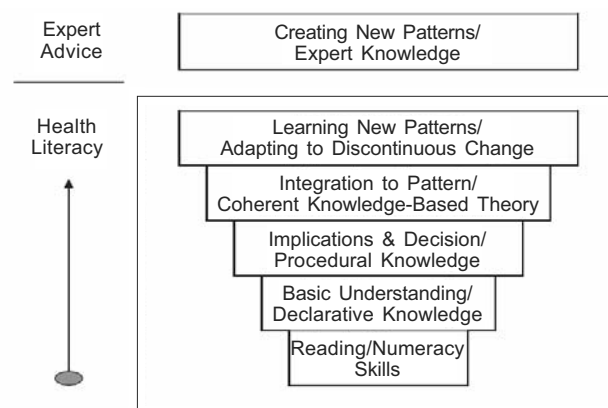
Expert Advice

Creating New Patterns/ Expert Knowledge

Health Literacy

Learning New Patterns/ Adapting to Discontinuous Change

Integration to Pattern/ Coherent Knowledge-Based Theory

Implications & Decision/ Procedural Knowledge

Basic Understanding/ Declarative Knowledge

Reading/Numeracy Skills